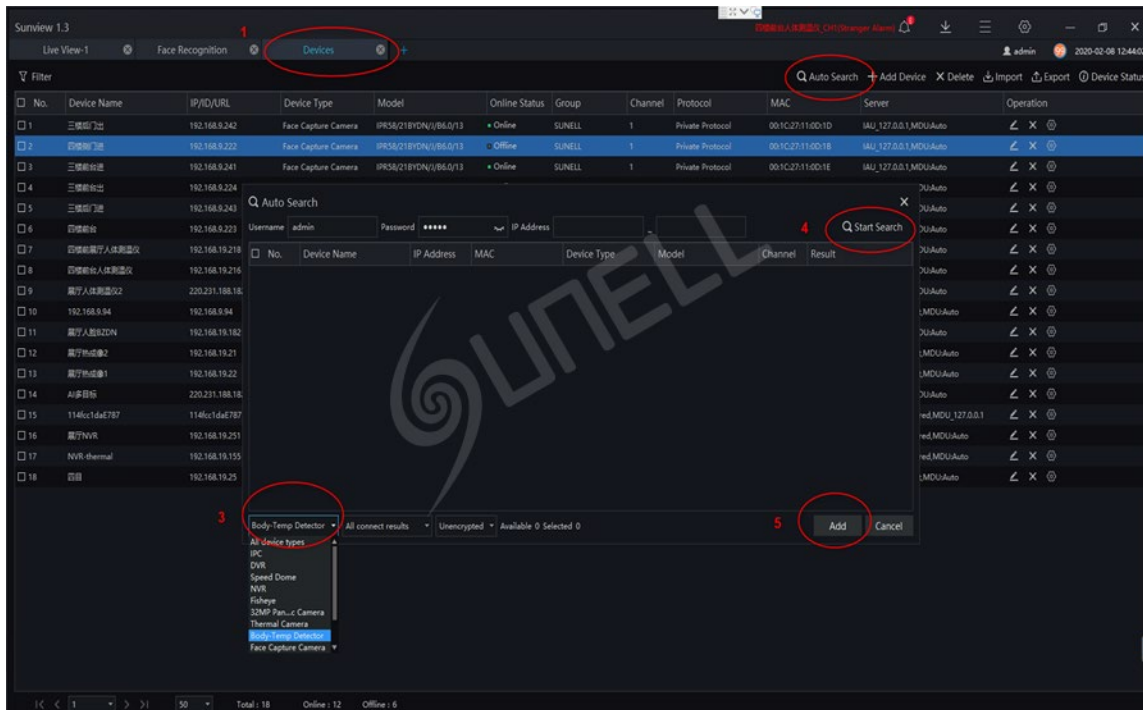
Sunview 1.3

Live View-1 | Face Recognition | Devices

1

2020-02-08 12:44:0

admin

Filter

Auto Search | + Add Device | Delete | Import | Export | Device Status

| No. | Device Name | IP/ID/URL | Device Type | Model | Online Status | Group | Channel | Protocol | MAC | Server | Operation |
|---|---|---|---|---|---|---|---|---|---|---|---|
| 1 | 三楼出 | 192.168.9.242 | Face Capture Camera | IPR58/21BYDN/J/B6.0/13 | Online | SUNELL | 1 | Private Protocol | 00:1C:27:11:0D:1D | IAU_127.0.0.1,MDU:Auto | |
| 2 | 四楼门进 | 192.168.9.222 | Face Capture Camera | IPR58/21BYDN/J/B6.0/13 | Offline | SUNELL | 1 | Private Protocol | 00:1C:27:11:0D:1B | IAU_127.0.0.1,MDU:Auto | |
| 3 | 三楼前进 | 192.168.9.241 | Face Capture Camera | IPR58/21BYDN/J/B6.0/13 | Online | SUNELL | 1 | Private Protocol | 00:1C:27:11:0D:1E | IAU_127.0.0.1,MDU:Auto | |
| 4 | 三楼出 | 192.168.9.224 | | | | | | | | DU:Auto | |
| 5 | 三楼门进 | 192.168.9.243 | | | | | | | | DU:Auto | |
| 6 | 四楼 | 192.168.9.223 | | | | | | | | DU:Auto | |
| 7 | 四楼人体测温仪 | 192.168.19.218 | | | | | | | | DU:Auto | |
| 8 | 四楼人体测温仪 | 192.168.19.216 | | | | | | | | DU:Auto | |
| 9 | 展厅人体测温仪2 | 220.231.188.18 | | | | | | | | DU:Auto | |
| 10 | 192.168.9.94 | 192.168.9.94 | | | | | | | | ,MDU:Auto | |
| 11 | 展厅人脸BZDN | 192.168.19.182 | | | | | | | | DU:Auto | |
| 12 | 展厅热成像2 | 192.168.19.21 | | | | | | | | ,MDU:Auto | |
| 13 | 展厅热成像1 | 192.168.19.22 | | | | | | | | ,MDU:Auto | |
| 14 | AI多目标 | 220.231.188.18 | | | | | | | | DU:Auto | |
| 15 | 114fcc1daE787 | 114fcc1daE787 | | | | | | | | red,MDU_127.0.0.1 | |
| 16 | 展厅NVR | 192.168.19.251 | | | | | | | | red,MDU:Auto | |
| 17 | NVR-thermal | 192.168.19.155 | | | | | | | | red,MDU:Auto | |
| 18 | 四目 | 192.168.19.25 | | | | | | | | ,MDU:Auto | |

Auto Search

Username admin | Password ••••• | IP Address

4

Start Search

| No. | Device Name | IP Address | MAC | Device Type | Model | Channel | Result |
|---|---|---|---|---|---|---|---|

SUNELL

3

Body-Temp Detector | All connect results | Unencrypted | Available 0 Selected 0

5

Add | Cancel

All device types
IPC
DVR
Speed Dome
NVR
Fisheye
32MP Pan...c Camera
Thermal Camera
Body-Temp Detector
Face Capture Camera

1 | 50 | Total : 18 | Online : 12 | Offline : 6